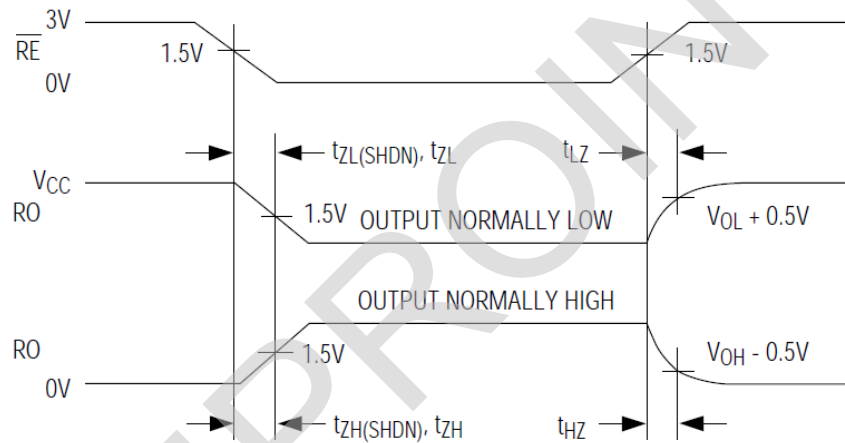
$\overline{RE}$ 3V
1.5V
1.5V
0V
$t_{ZL(SHDN)}$, $t_{ZL}$
$t_{LZ}$
$V_{CC}$
RO
1.5V
OUTPUT NORMALLY LOW
$V_{OL}$ + 0.5V
OUTPUT NORMALLY HIGH
RO
1.5V
$V_{OH}$ - 0.5V
0V
$t_{ZH(SHDN)}$, $t_{ZH}$
$t_{HZ}$
DPOIN